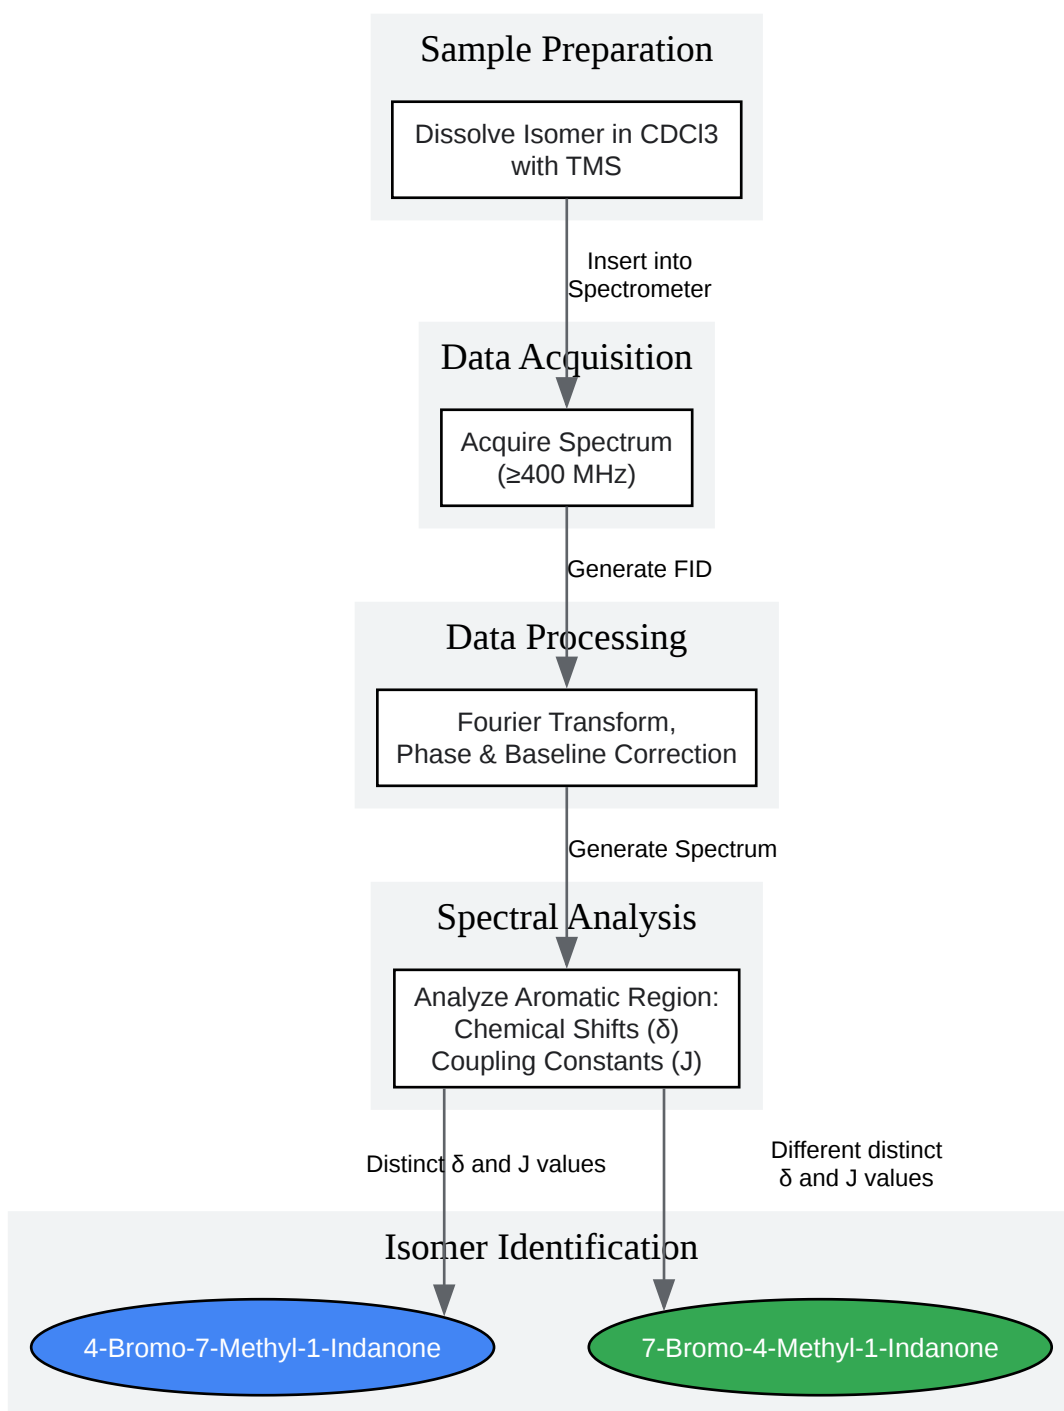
Sample Preparation

Dissolve Isomer in CDCl3 with TMS

Insert into Spectrometer

Data Acquisition

Acquire Spectrum (≥400 MHz)

Generate FID

Data Processing

Fourier Transform, Phase & Baseline Correction

Generate Spectrum

Spectral Analysis

Analyze Aromatic Region: Chemical Shifts (δ) Coupling Constants (J)

Distinct δ and J values

Different distinct δ and J values

Isomer Identification

4-Bromo-7-Methyl-1-Indanone

7-Bromo-4-Methyl-1-Indanone